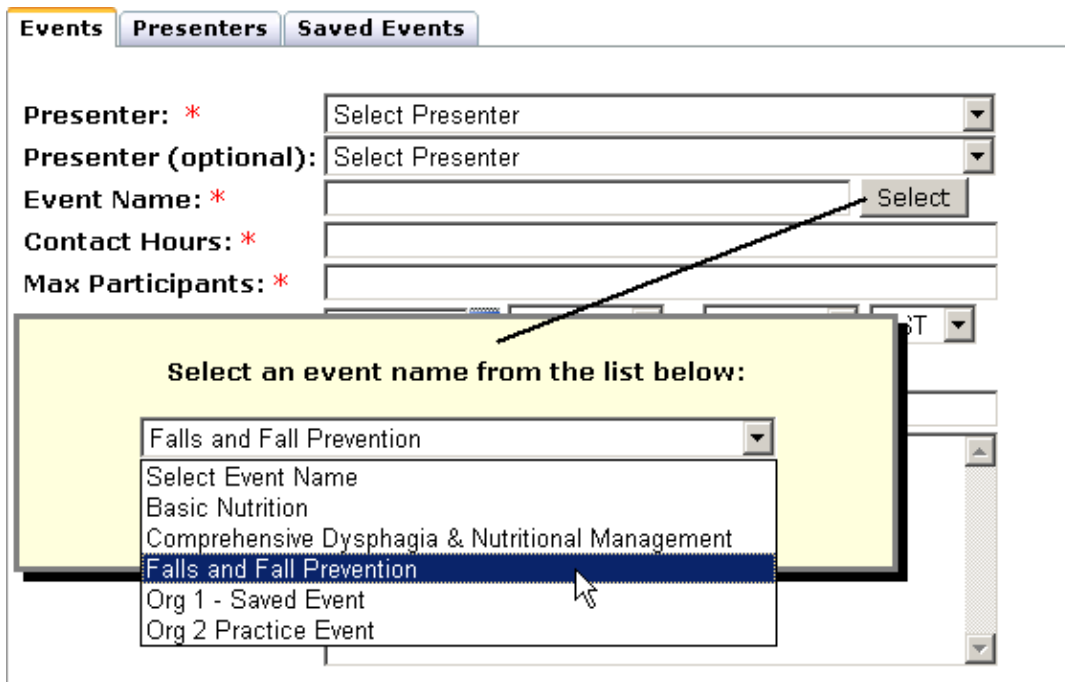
Events | Presenters | Saved Events

Presenter: * Select Presenter
Presenter (optional): Select Presenter
Event Name: * Select
Contact Hours: *
Max Participants: *

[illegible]ST

Select an event name from the list below:

Falls and Fall Prevention

Select Event Name
Basic Nutrition
Comprehensive Dysphagia & Nutritional Management
Falls and Fall Prevention
Org 1 - Saved Event
Org 2 Practice Event